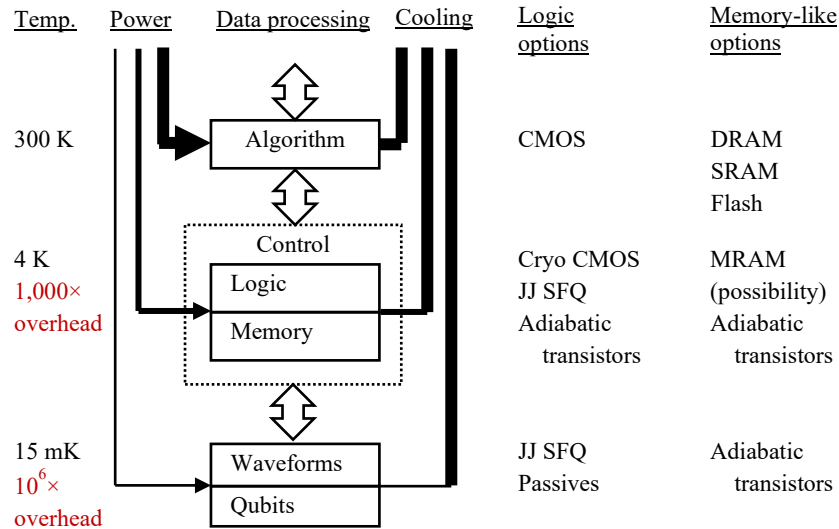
Temp.
Power
Data processing
Cooling
Logic options
Memory-like options

300 K
Algorithm
CMOS
DRAM
SRAM
Flash

4 K
1,000× overhead
Control
Logic
Memory
Cryo CMOS
JJ SFQ
Adiabatic transistors
MRAM
(possibility)
Adiabatic transistors

15 mK
$10^6$× overhead
Waveforms
Qubits
JJ SFQ
Passives
Adiabatic transistors